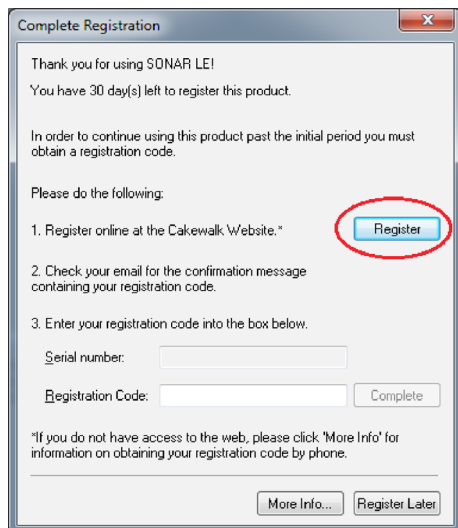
Complete Registration

Thank you for using SONAR LE!

You have 30 day(s) left to register this product.

In order to continue using this product past the initial period you must obtain a registration code.

Please do the following:

1. Register online at the Cakewalk Website.*

Register

2. Check your email for the confirmation message containing your registration code.

3. Enter your registration code into the box below.

Serial number:

Registration Code:

Complete

*If you do not have access to the web, please click 'More Info' for information on obtaining your registration code by phone.

More Info...

Register Later